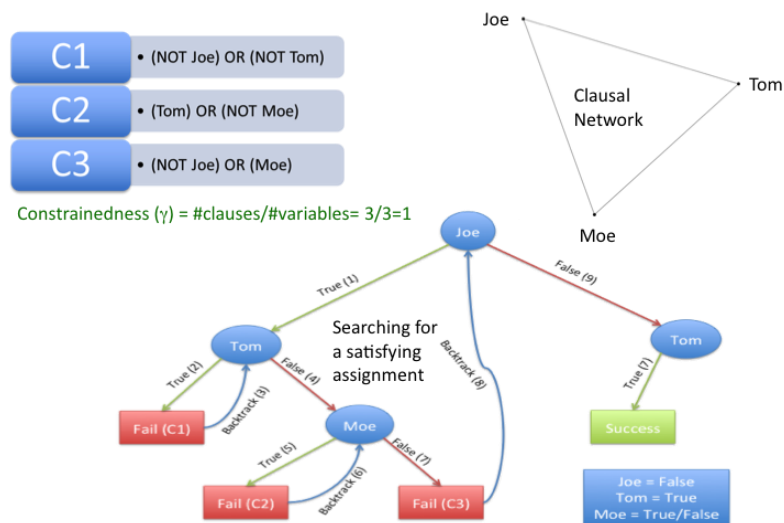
C1
• (NOT Joe) OR (NOT Tom)

C2
• (Tom) OR (NOT Moe)

C3
• (NOT Joe) OR (Moe)

Constrainedness ($\gamma$) = #clauses/#variables= 3/3=1

Joe

Tom

Moe

Clausal Network

Joe

True (1)

False (9)

Tom

Tom

Searching for a satisfying assignment

True (2)

Backtrack (3)

False (4)

Backtrack (8)

True (7)

Fail (C1)

Moe

Success

True (5)

Backtrack (6)

False (7)

Fail (C2)

Fail (C3)

Joe = False
Tom = True
Moe = True/False